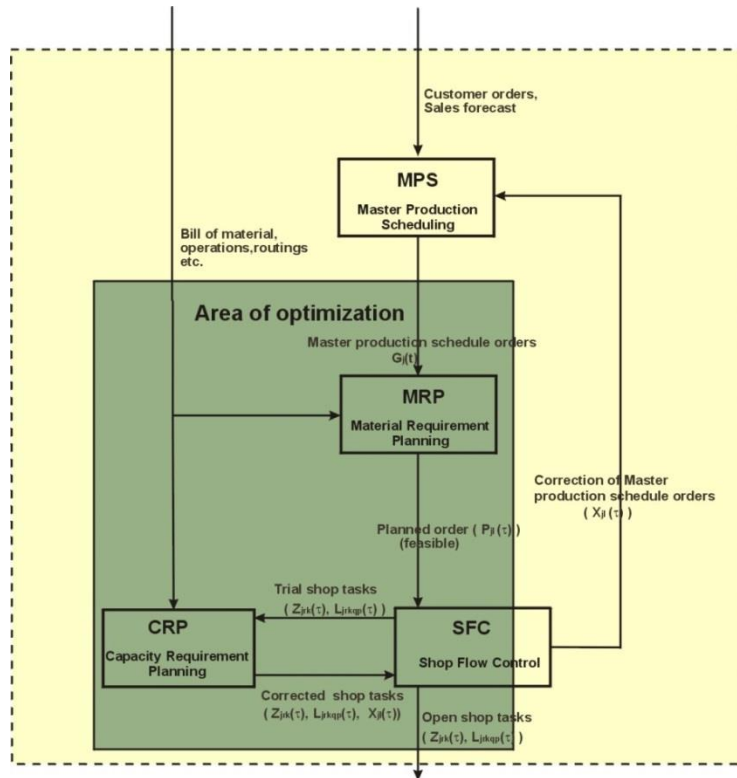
Customer orders, Sales forecast

MPS

Master Production Scheduling

Bill of material, operations,routings etc.

Area of optimization

Master production schedule orders $G_{jl}(t)$

MRP

Material Requirement Planning

Correction of Master production schedule orders $( X_{jl}(\tau) )$

Planned order $( P_{jl}(\tau) )$ (feasible)

Trial shop tasks $( Z_{jrk}(\tau),\ L_{jrkqp}(\tau) )$

CRP

Capacity Requirement Planning

SFC

Shop Flow Control

Corrected shop tasks $( Z_{jrk}(\tau),\ L_{jrkqp}(\tau),\ X_{jl}(\tau))$

Open shop tasks $( Z_{jrk}(\tau),\ L_{jrkqp}(\tau) )$